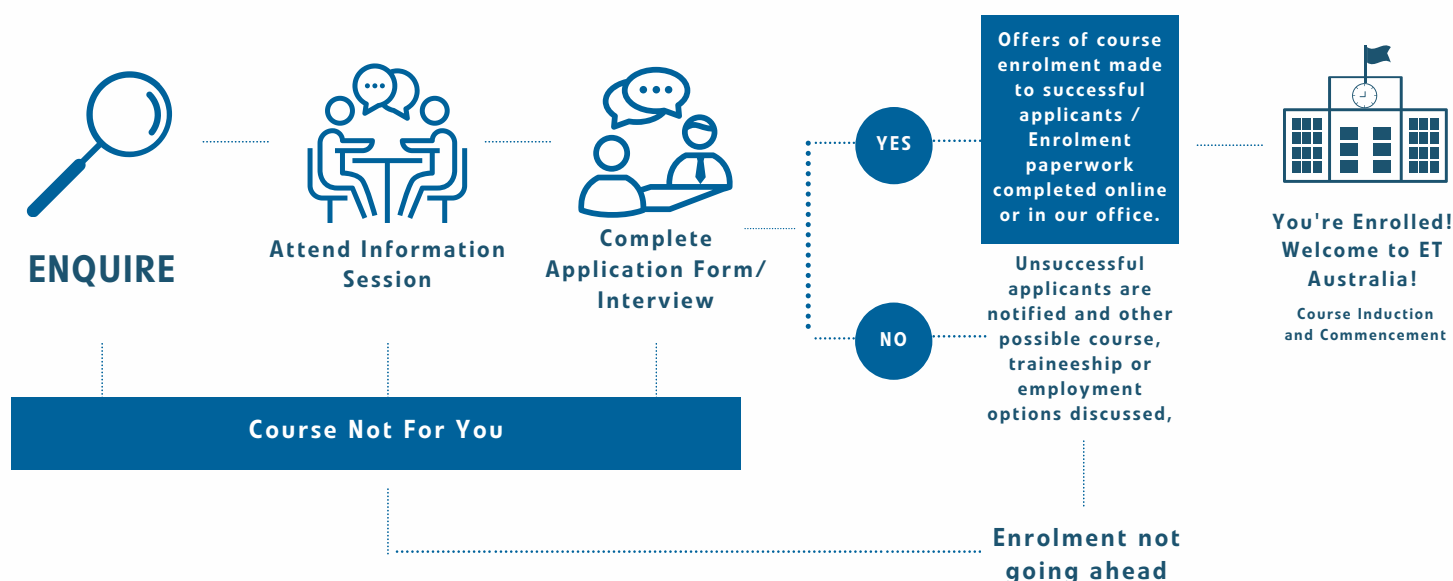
ENQUIRE

Attend Information Session

Complete Application Form/ Interview

YES

Offers of course enrolment made to successful applicants / Enrolment paperwork completed online or in our office.

You're Enrolled! Welcome to ET Australia!

Course Induction and Commencement

NO

Unsuccessful applicants are notified and other possible course, traineeship or employment options discussed,

Course Not For You

Enrolment not going ahead